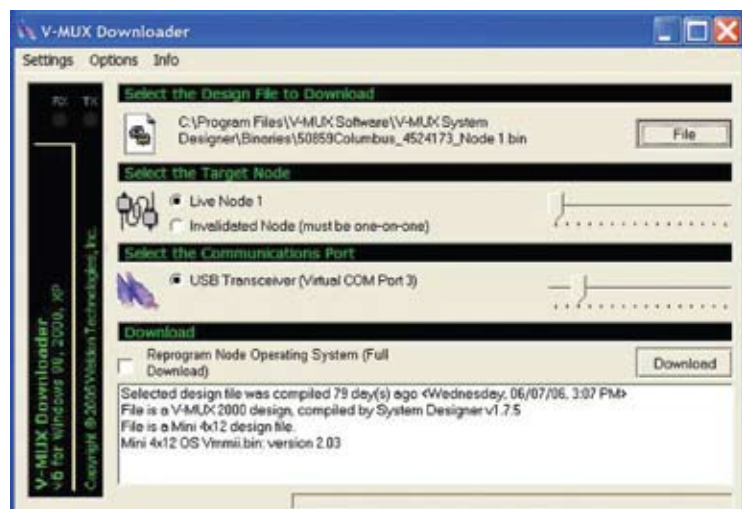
V-MUX Downloader

Settings Options Info

RX TX

Select the Design File to Download

C:\Program Files\V-MUX Software\V-MUX System Designer\Binaries\50859Columbus_4524173_Node 1.bin

File

Select the Target Node

Live Node 1

Invalidated Node (must be one-on-one)

Select the Communications Port

USB Transceiver (Virtual COM Port 3)

Download

Reprogram Node Operating System (Full Download)

Download

Selected design file was compiled 79 day(s) ago <Wednesday, 06/07/06, 3:07 PM>
File is a V-MUX 2000 design, compiled by System Designer v1.7.5
File is a Mini 4x12 design file.
Mini 4x12 OS Vmmii.bin: version 2.03

V-MUX Downloader
v6 for Windows 98, 2000, XP
Copyright © 2005 Weldon Technologies, Inc.